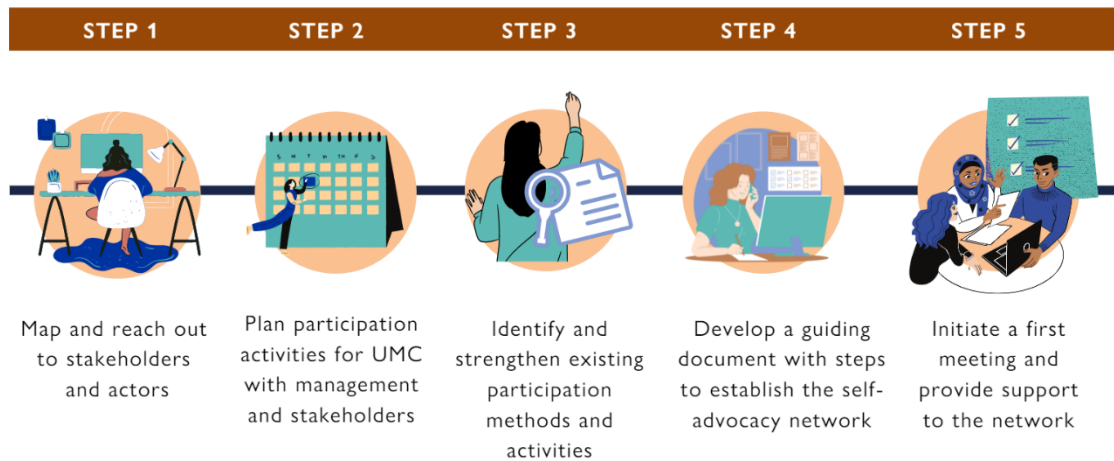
STEP 1

Map and reach out to stakeholders and actors

STEP 2

Plan participation activities for UMC with management and stakeholders

STEP 3

Identify and strengthen existing participation methods and activities

STEP 4

Develop a guiding document with steps to establish the self-advocacy network

STEP 5

Initiate a first meeting and provide support to the network